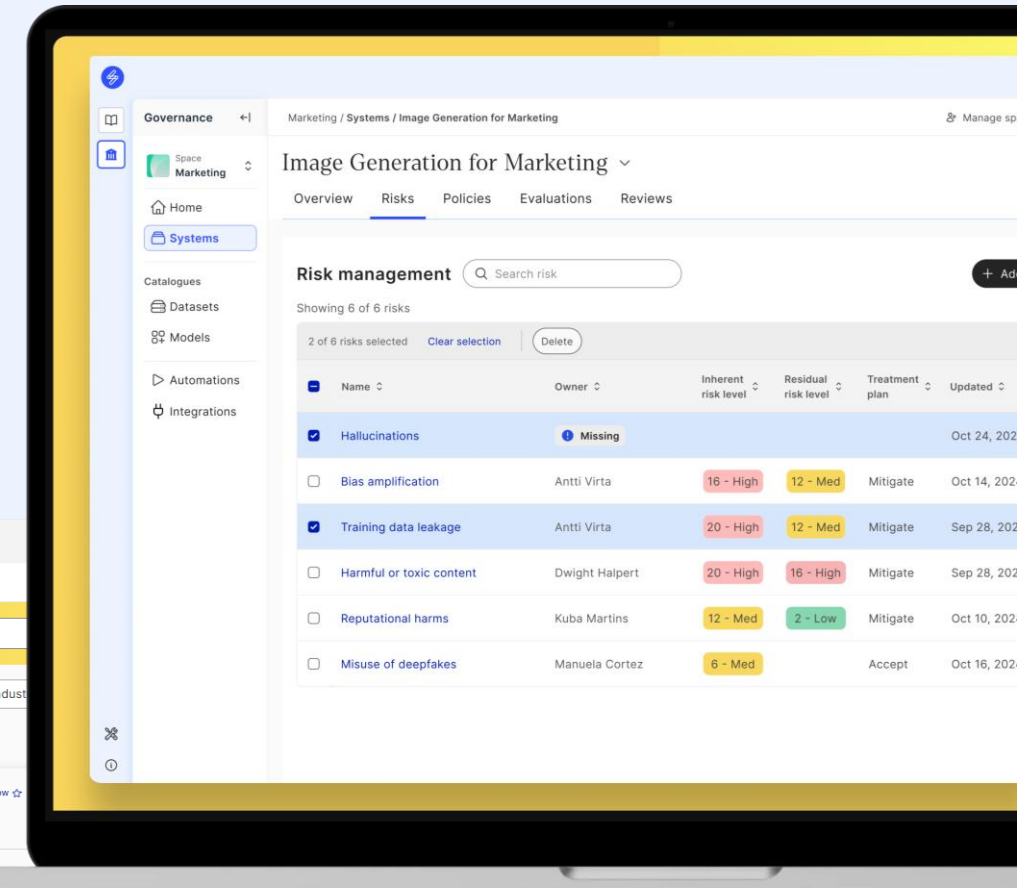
Governance

Space
Marketing

Home
Systems

Catalogues
Datasets
Models

Automations
Integrations

Marketing / Systems / Image Generation for Marketing

Manage sp

Image Generation for Marketing

Overview Risks Policies Evaluations Reviews

Risk management

Search risk

+ Ad

Showing 6 of 6 risks

2 of 6 risks selected Clear selection Delete

| Name | Owner | Inherent risk level | Residual risk level | Treatment plan | Updated |
|---|---|---|---|---|---|
| Hallucinations | Missing | | | | Oct 24, 202 |
| Bias amplification | Antti Virta | 16 - High | 12 - Med | Mitigate | Oct 14, 202 |
| Training data leakage | Antti Virta | 20 - High | 12 - Med | Mitigate | Sep 28, 202 |
| Harmful or toxic content | Dwight Halpert | 20 - High | 16 - High | Mitigate | Sep 28, 202 |
| Reputational harms | Kuba Martins | 12 - Med | 2 - Low | Mitigate | Oct 10, 202 |
| Misuse of deepfakes | Manuela Cortez | 6 - Med | | Accept | Oct 16, 202 |

adust

w